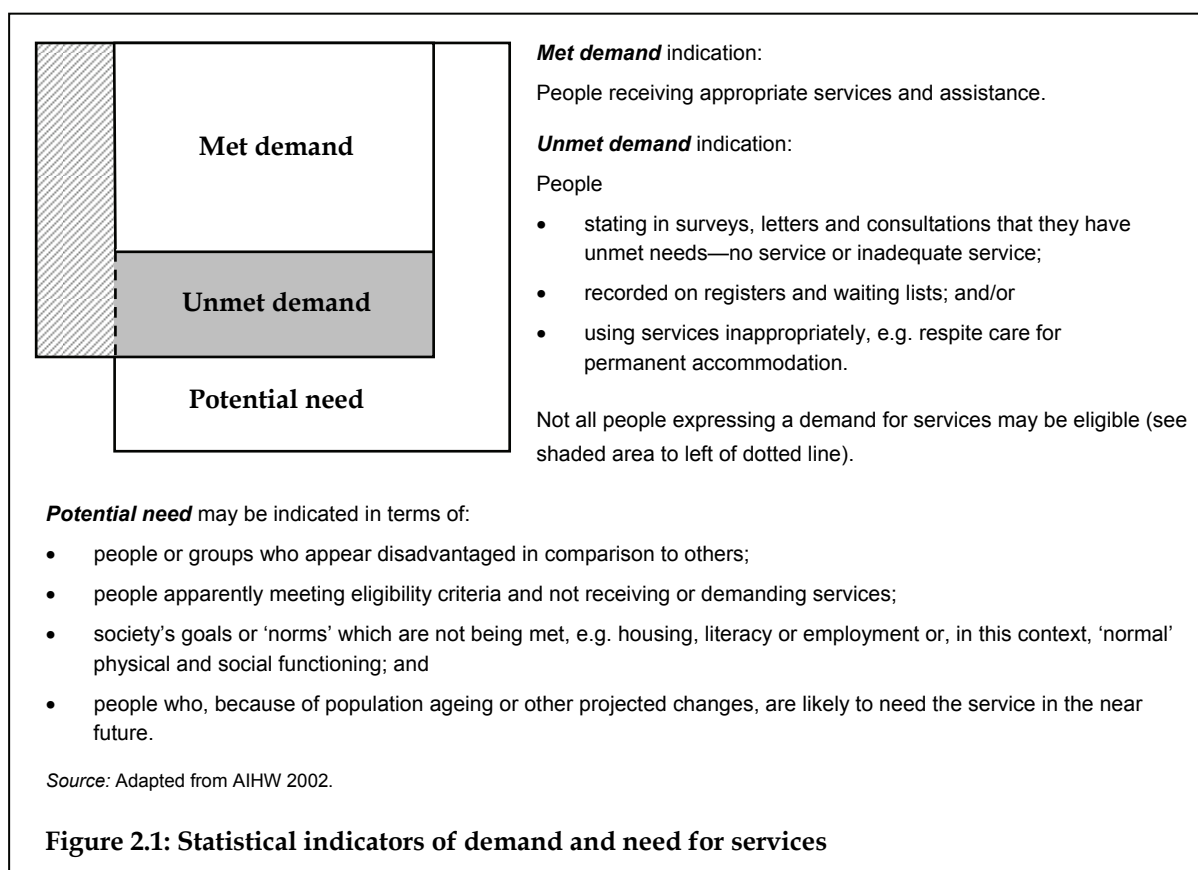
Met demand

Unmet demand

Potential need

*Met demand* indication:

People receiving appropriate services and assistance.

*Unmet demand* indication:

People

- stating in surveys, letters and consultations that they have unmet needs—no service or inadequate service;
- recorded on registers and waiting lists; and/or
- using services inappropriately, e.g. respite care for permanent accommodation.

Not all people expressing a demand for services may be eligible (see shaded area to left of dotted line).

*Potential need* may be indicated in terms of:

- people or groups who appear disadvantaged in comparison to others;
- people apparently meeting eligibility criteria and not receiving or demanding services;
- society's goals or 'norms' which are not being met, e.g. housing, literacy or employment or, in this context, 'normal' physical and social functioning; and
- people who, because of population ageing or other projected changes, are likely to need the service in the near future.

*Source:* Adapted from AIHW 2002.

**Figure 2.1: Statistical indicators of demand and need for services**